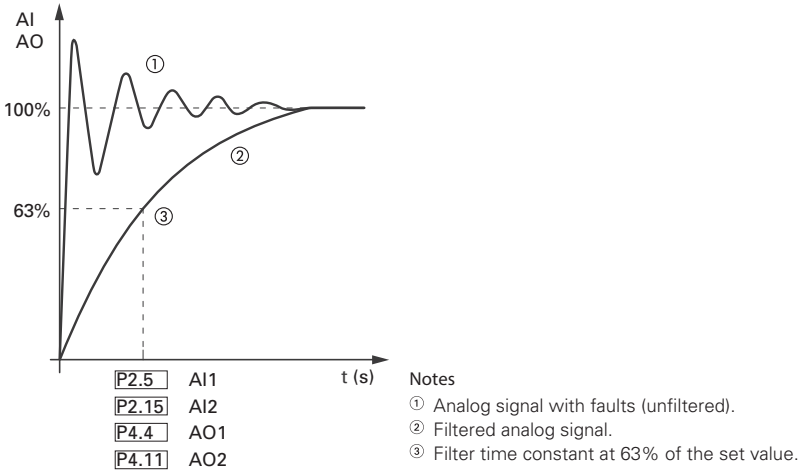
AI
AO

①

100%

②

63%

③

| P2.5 | AI1 |
|---|---|
| P2.15 | AI2 |
| P4.4 | AO1 |
| P4.11 | AO2 |

t (s)

Notes

① Analog signal with faults (unfiltered).

② Filtered analog signal.

③ Filter time constant at 63% of the set value.